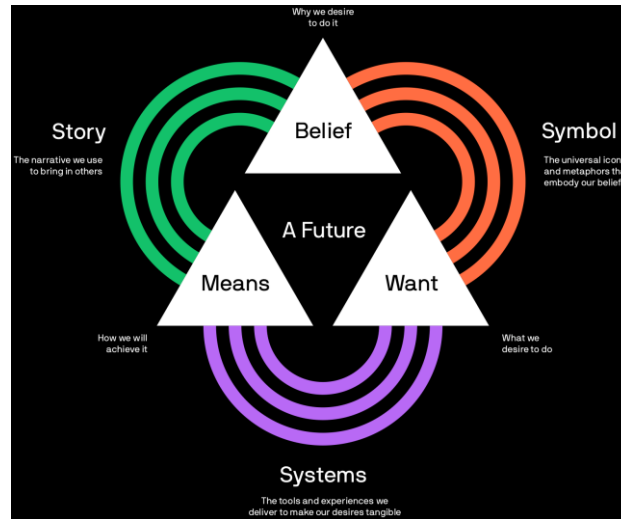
Why we desire to do it

Belief

Story

The narrative we use to bring in others

Symbol

The universal icon and metaphors th embody our belief

A Future

Means

Want

How we will achieve it

What we desire to do

Systems

The tools and experiences we deliver to make our desires tangible